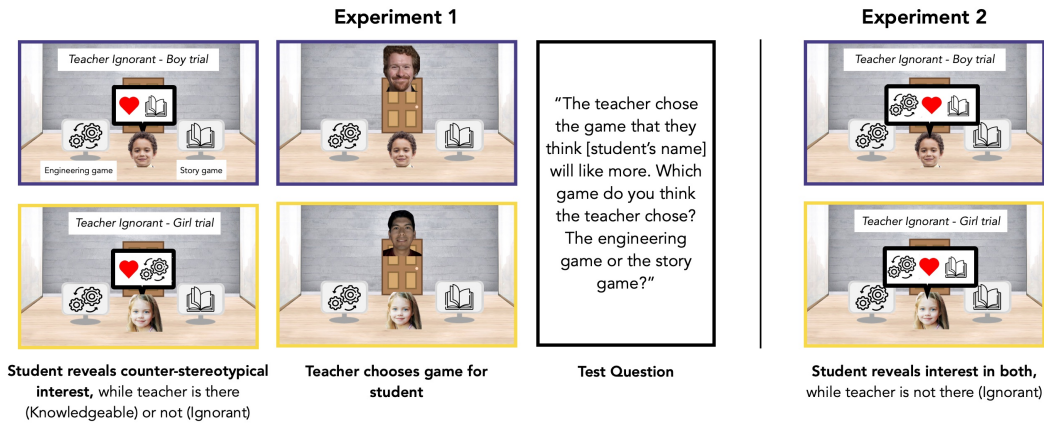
Experiment 1

Experiment 2

Teacher Ignorant - Boy trial

Engineering game

Story game

Teacher Ignorant - Girl trial

"The teacher chose the game that they think [student's name] will like more. Which game do you think the teacher chose? The engineering game or the story game?"

Teacher Ignorant - Boy trial

Teacher Ignorant - Girl trial

Student reveals counter-stereotypical interest, while teacher is there (Knowledgeable) or not (Ignorant)

Teacher chooses game for student

Test Question

Student reveals interest in both, while teacher is not there (Ignorant)